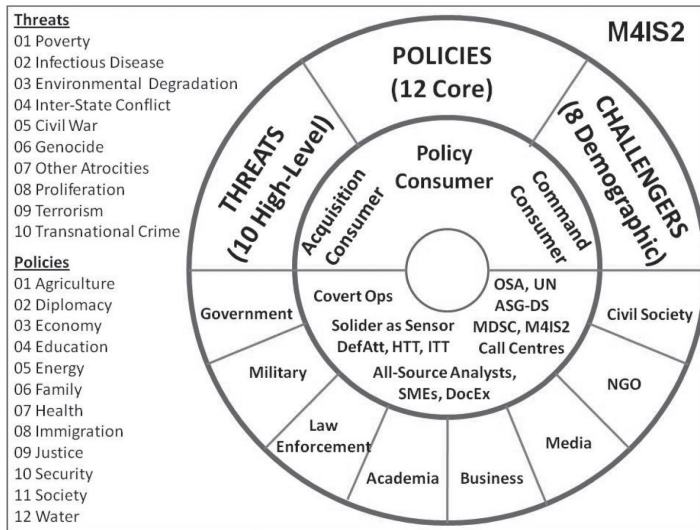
Threats
01 Poverty
02 Infectious Disease
03 Environmental Degradation
04 Inter-State Conflict
05 Civil War
06 Genocide
07 Other Atrocities
08 Proliferation
09 Terrorism
10 Transnational Crime

Policies
01 Agriculture
02 Diplomacy
03 Economy
04 Education
05 Energy
06 Family
07 Health
08 Immigration
09 Justice
10 Security
11 Society
12 Water

M4IS2

POLICIES (12 Core)

THREATS (10 High-Level)

CHALLENGERS (8 Demographic)

Policy Consumer

Acquisition Consumer

Command Consumer

Covert Ops

OSA, UN ASG-DS

Solider as Sensor

MDSC, M4IS2

DefAtt, HTT, ITT

Call Centres

All-Source Analysts, SMEs, DocEx

Government

Civil Society

Military

NGO

Law Enforcement

Media

Academia

Business